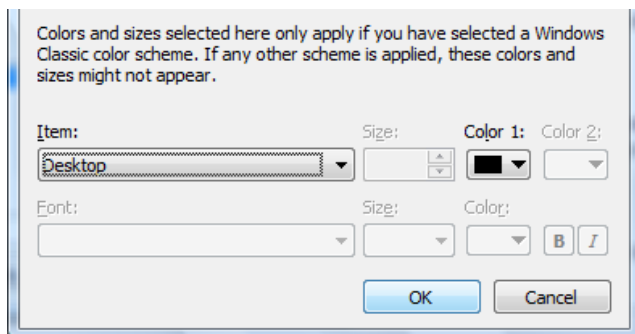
Colors and sizes selected here only apply if you have selected a Windows Classic color scheme. If any other scheme is applied, these colors and sizes might not appear.

Item:
Desktop
Size:
Color 1:
Color 2:

Font:
Size:
Color:
B
I

OK
Cancel